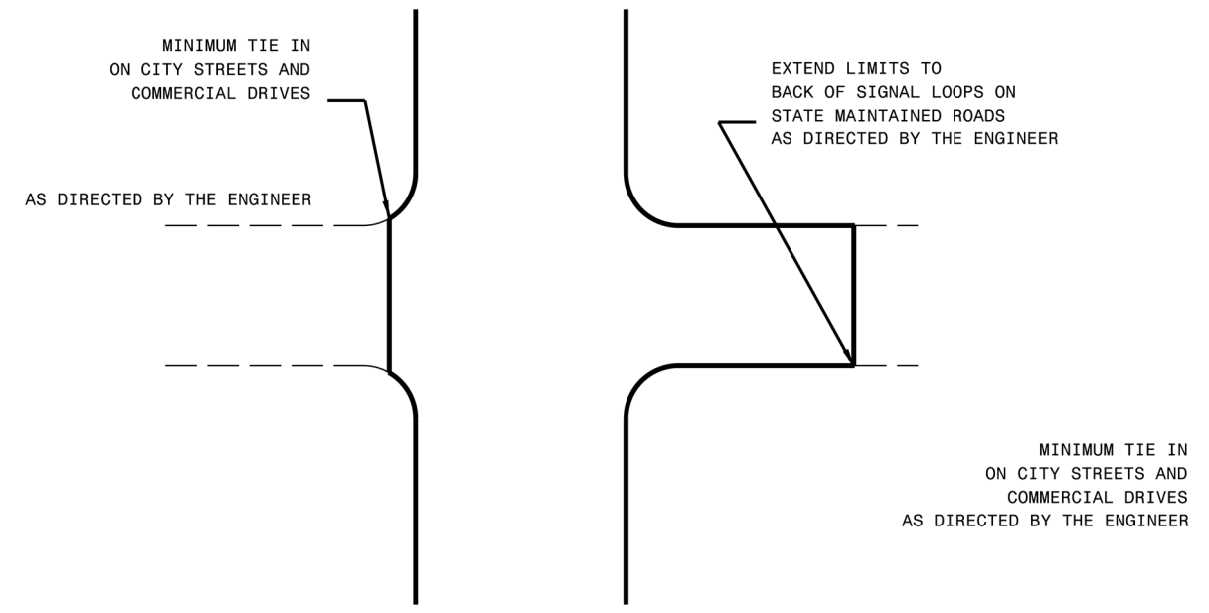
MINIMUM TIE IN
ON CITY STREETS AND
COMMERCIAL DRIVES

AS DIRECTED BY THE ENGINEER

EXTEND LIMITS TO
BACK OF SIGNAL LOOPS ON
STATE MAINTAINED ROADS
AS DIRECTED BY THE ENGINEER

MINIMUM TIE IN
ON CITY STREETS AND
COMMERCIAL DRIVES
AS DIRECTED BY THE ENGINEER